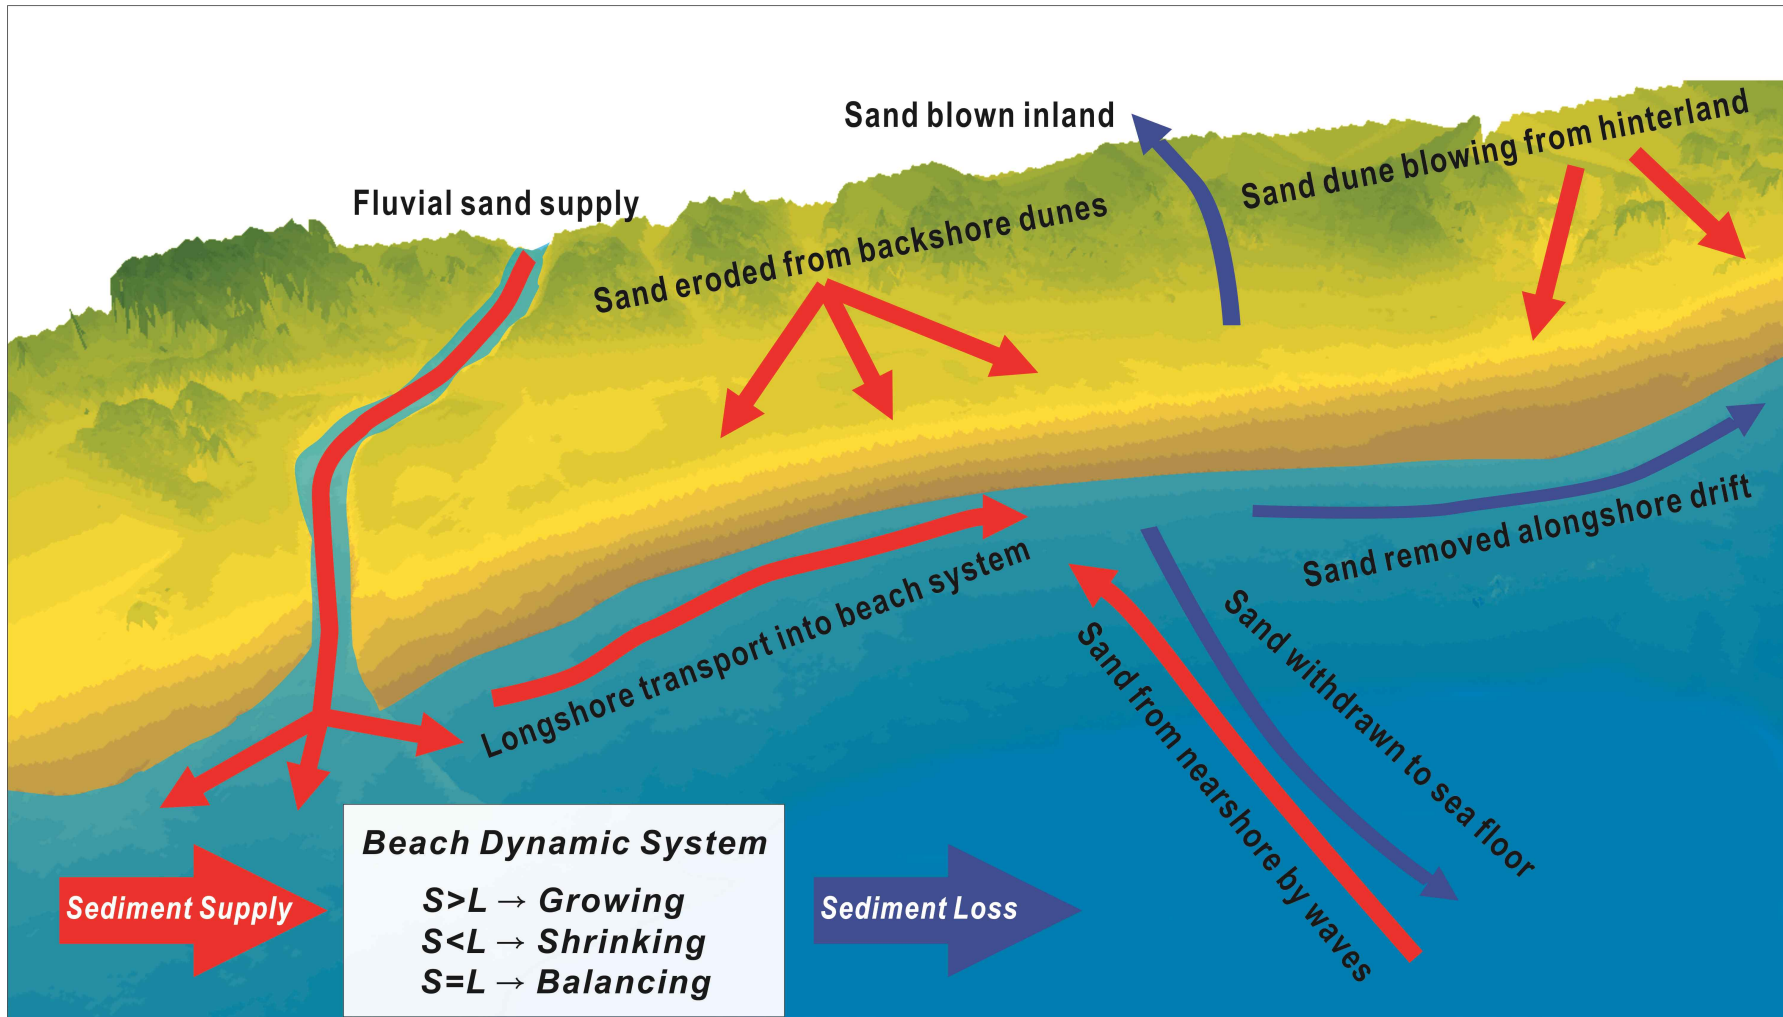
Sand blown inland

Fluvial sand supply

Sand dune blowing from hinterland

Sand eroded from backshore dunes

Longshore transport into beach system

Sand removed alongshore drift

Sand withdrawn to sea floor

Sand from nearshore by waves

Beach Dynamic System

$S>L \rightarrow$ Growing
$S<L \rightarrow$ Shrinking
$S=L \rightarrow$ Balancing

Sediment Supply

Sediment Loss